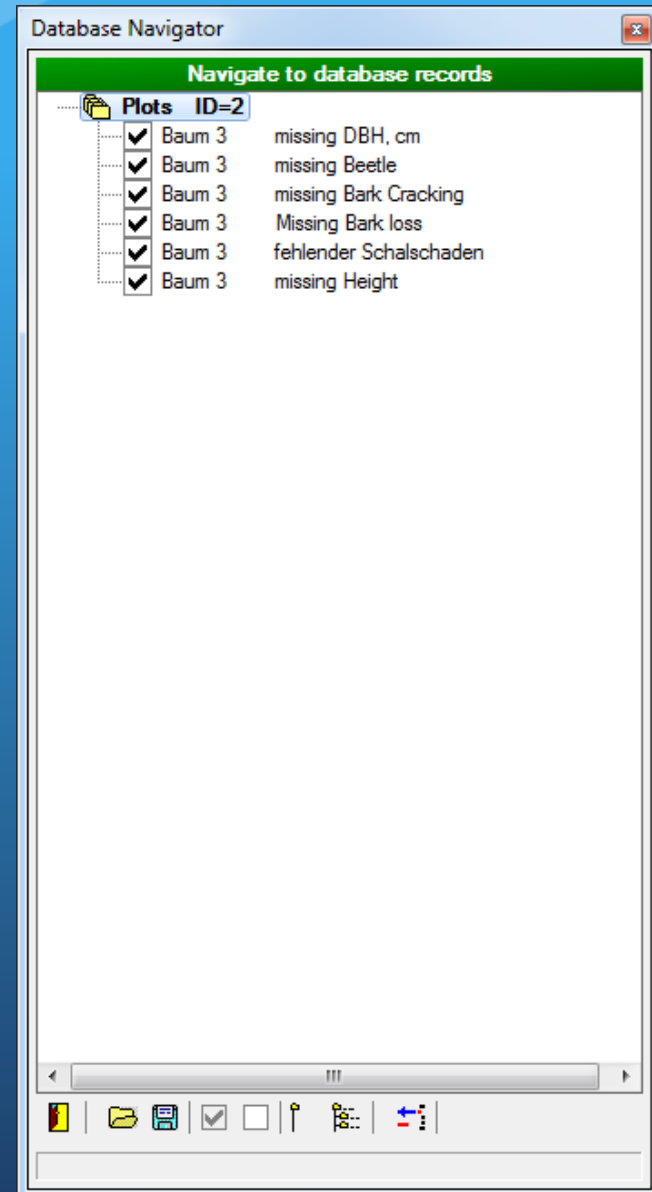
Database Navigator

Navigate to database records

Plots ID=2

Baum 3 missing DBH, cm

Baum 3 missing Beetle

Baum 3 missing Bark Cracking

Baum 3 Missing Bark loss

Baum 3 fehlender Schalschaden

Baum 3 missing Height